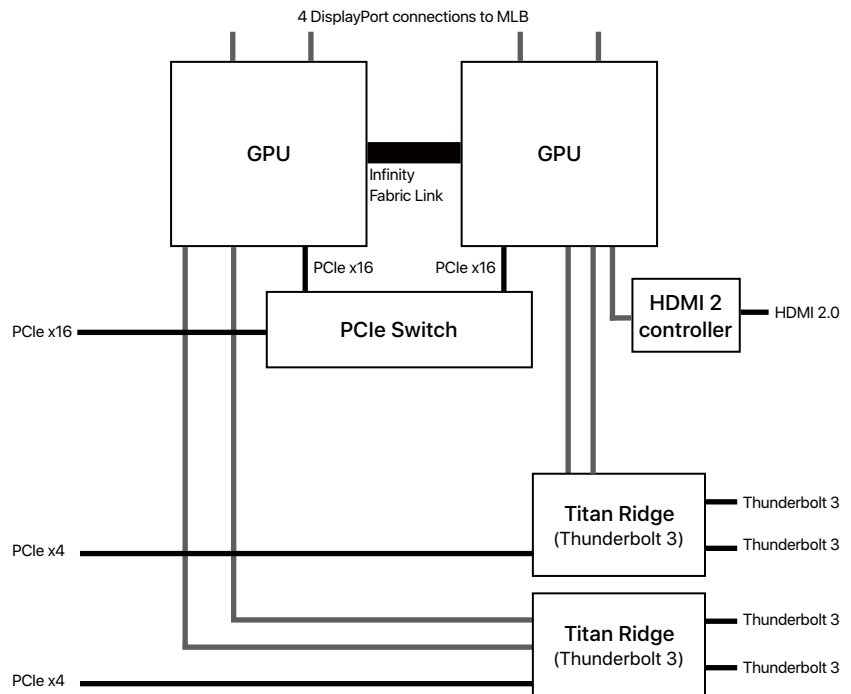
4 DisplayPort connections to MLB

GPU

Infinity Fabric Link

GPU

PCIe x16

PCIe x16

PCIe x16

PCIe Switch

HDMI 2 controller

HDMI 2.0

Titan Ridge (Thunderbolt 3)

Thunderbolt 3

Thunderbolt 3

PCIe x4

Titan Ridge (Thunderbolt 3)

Thunderbolt 3

Thunderbolt 3

PCIe x4